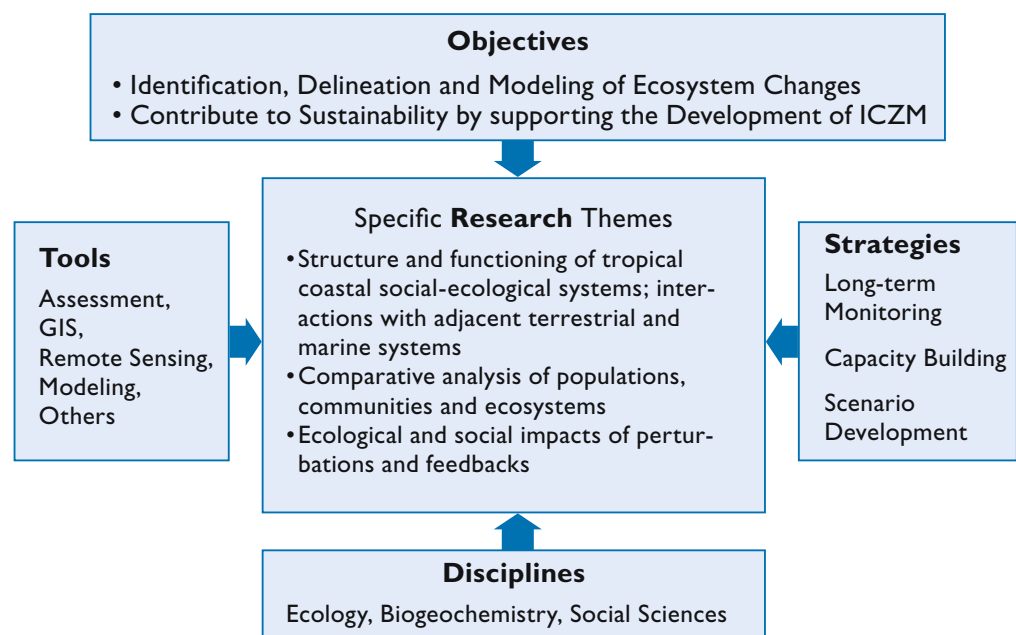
**Objectives**
• Identification, Delineation and Modeling of Ecosystem Changes
• Contribute to Sustainability by supporting the Development of ICZM

**Tools**
Assessment,
GIS,
Remote Sensing,
Modeling,
Others

Specific **Research** Themes
• Structure and functioning of tropical coastal social-ecological systems; interactions with adjacent terrestrial and marine systems
• Comparative analysis of populations, communities and ecosystems
• Ecological and social impacts of perturbations and feedbacks

**Strategies**
Long-term Monitoring

Capacity Building

Scenario Development

**Disciplines**
Ecology, Biogeochemistry, Social Sciences